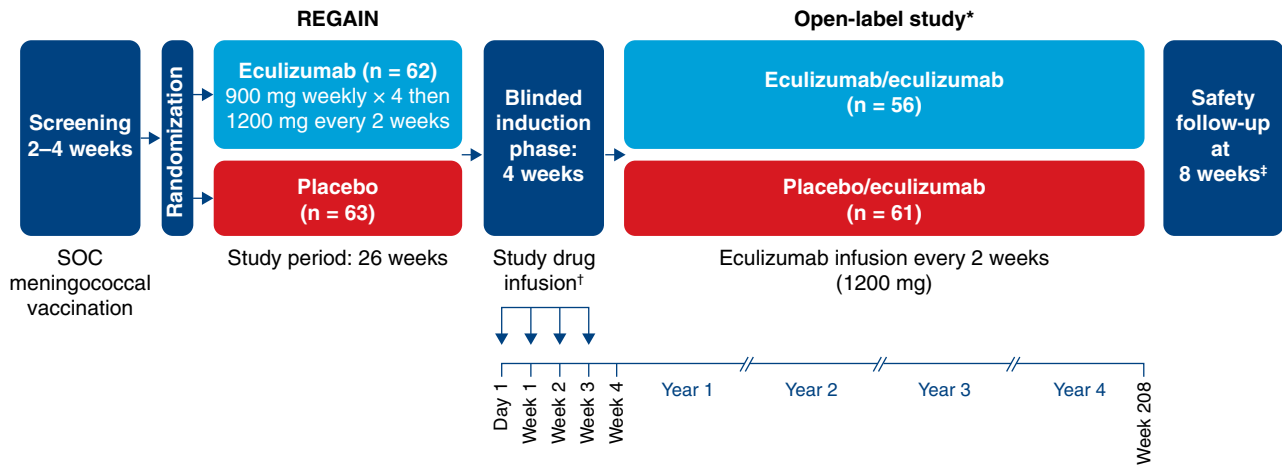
REGAIN

Open-label study*

Screening 2–4 weeks

Randomization

Eculizumab (n = 62) 900 mg weekly × 4 then 1200 mg every 2 weeks

Placebo (n = 63)

Blinded induction phase: 4 weeks

Eculizumab/eculizumab (n = 56)

Placebo/eculizumab (n = 61)

Safety follow-up at 8 weeks‡

SOC meningococcal vaccination

Study period: 26 weeks

Study drug infusion†

Eculizumab infusion every 2 weeks (1200 mg)

Day 1

Week 1

Week 2

Week 3

Week 4

Year 1

Year 2

Year 3

Year 4

Week 208